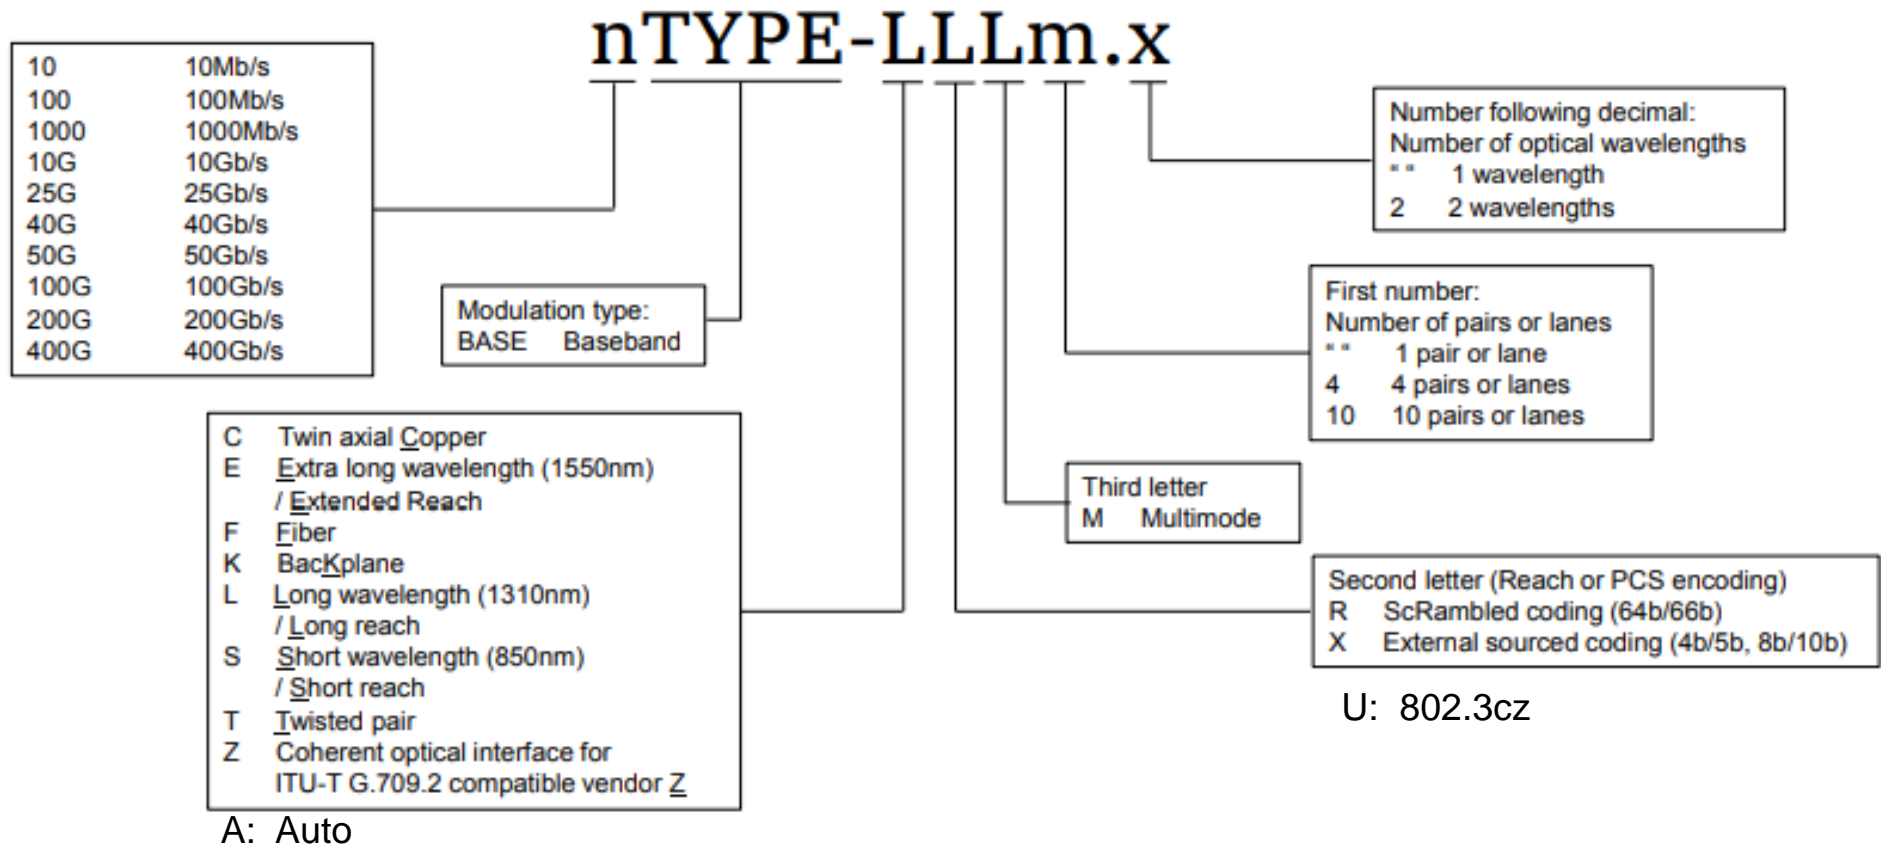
nTYPE-LLLm.x

| | |
|---|---|
| 10 | 10Mb/s |
| 100 | 100Mb/s |
| 1000 | 1000Mb/s |
| 10G | 10Gb/s |
| 25G | 25Gb/s |
| 40G | 40Gb/s |
| 50G | 50Gb/s |
| 100G | 100Gb/s |
| 200G | 200Gb/s |
| 400G | 400Gb/s |

Modulation type:
BASE Baseband

C Twin axial Copper
E Extra long wavelength (1550nm) / Extended Reach
F Fiber
K BacKplane
L Long wavelength (1310nm) / Long reach
S Short wavelength (850nm) / Short reach
T Twisted pair
Z Coherent optical interface for ITU-T G.709.2 compatible vendor Z

A: Auto

Number following decimal:
Number of optical wavelengths
" " 1 wavelength
2 2 wavelengths

First number:
Number of pairs or lanes
" " 1 pair or lane
4 4 pairs or lanes
10 10 pairs or lanes

Third letter
M Multimode

Second letter (Reach or PCS encoding)
R ScRambled coding (64b/66b)
X External sourced coding (4b/5b, 8b/10b)

U: 802.3cz